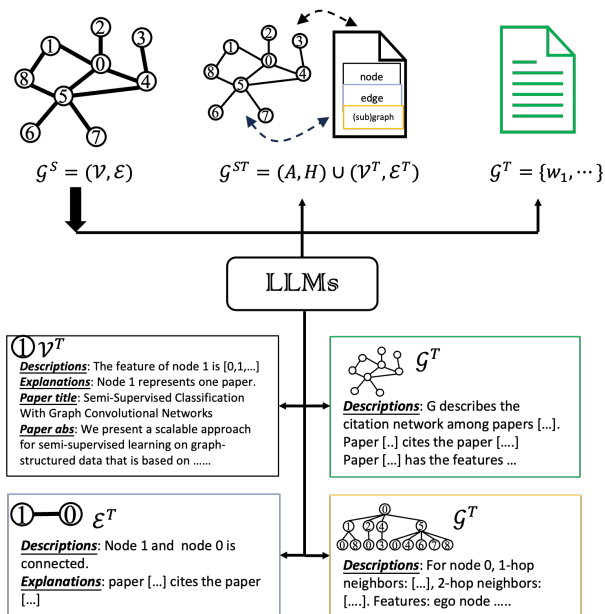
2
1
3
0
8
4
5
6
7

$\mathcal{G}^S = (\mathcal{V}, \mathcal{E})$

2
1
3
0
8
4
5
6
7

node
edge
(sub)graph

$\mathcal{G}^{ST} = (A, H) \cup (\mathcal{V}^T, \mathcal{E}^T)$

$\mathcal{G}^T = \{w_1, \cdots\}$

LLMs

1 $\mathcal{V}^T$
Descriptions: The feature of node 1 is [0,1,...]
Explanations: Node 1 represents one paper.
Paper title: Semi-Supervised Classification With Graph Convolutional Networks
Paper abs: We present a scalable approach for semi-supervised learning on graph-structured data that is based on ......

$\mathcal{G}^T$
Descriptions: G describes the citation network among papers [...].
Paper [...] cites the paper [....]
Paper [...] has the features ...

1 0 $\mathcal{E}^T$
Descriptions: Node 1 and node 0 is connected.
Explanations: paper [...] cites the paper [...]

0
1 2 4 5
0 8 0 5 3 0 4 6 7 8

$\mathcal{G}^T$
Descriptions: For node 0, 1-hop neighbors: [...], 2-hop neighbors: [....]. Features: ego node .....